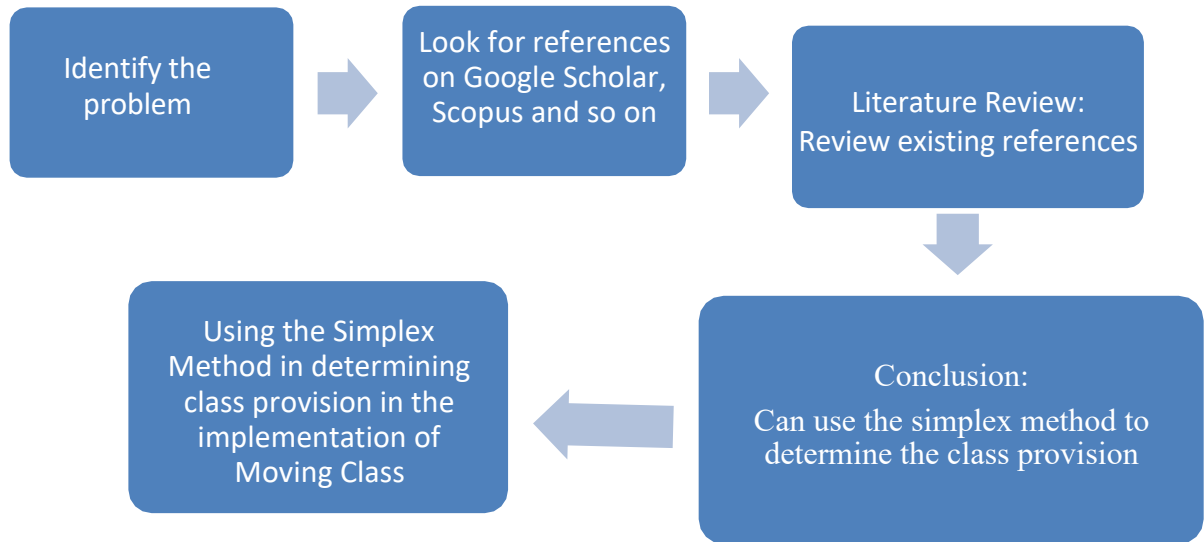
Identify the problem

Look for references on Google Scholar, Scopus and so on

Literature Review: Review existing references

Conclusion:
Can use the simplex method to determine the class provision

Using the Simplex Method in determining class provision in the implementation of Moving Class